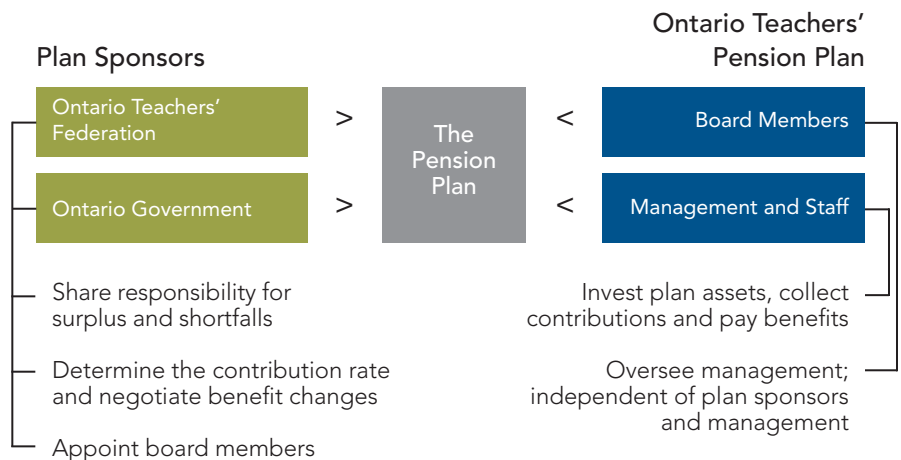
Plan Sponsors

Ontario Teachers' Pension Plan

Ontario Teachers' Federation

>

The Pension Plan

<

Board Members

Ontario Government

>

<

Management and Staff

Share responsibility for surplus and shortfalls

Determine the contribution rate and negotiate benefit changes

Appoint board members

Invest plan assets, collect contributions and pay benefits

Oversee management; independent of plan sponsors and management